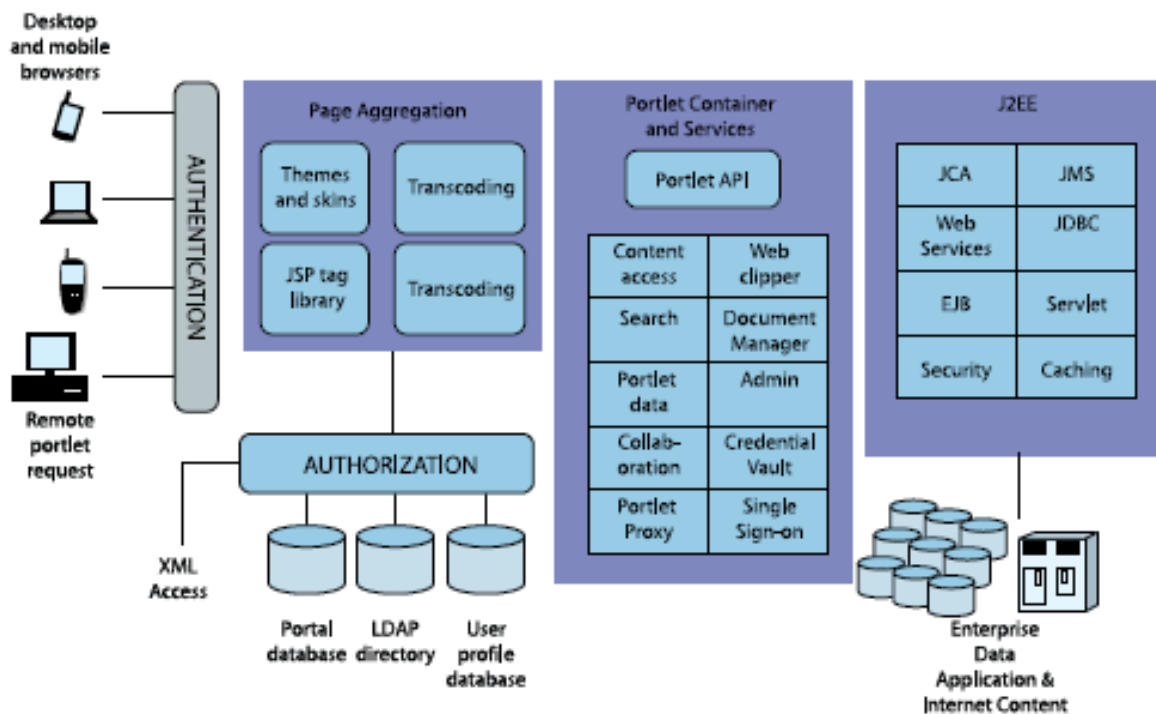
Desktop and mobile browsers

AUTHENTICATION

Remote portlet request

Page Aggregation

| Themes and skins | Transcoding |
|---|---|
| JSP tag library | Transcoding |

AUTHORIZATION

XML Access

Portal database

LDAP directory

User profile database

Portlet Container and Services

Portlet API

| Content access | Web clipper |
|---|---|
| Search | Document Manager |
| Portlet data | Admin |
| Collab-oration | Credential Vault |
| Portlet Proxy | Single Sign-on |

J2EE

| JCA | JMS |
|---|---|
| Web Services | JDBC |
| EJB | Servlet |
| Security | Caching |

Enterprise Data Application & Internet Content